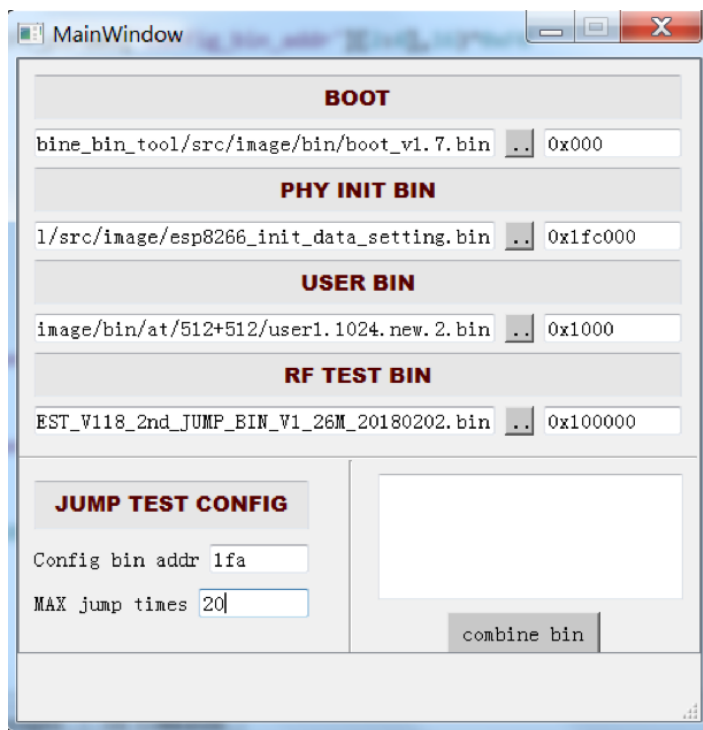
MainWindow

BOOT

bine_bin_tool/src/image/bin/boot_v1.7.bin .. 0x000

PHY INIT BIN

l/src/image/esp8266_init_data_setting.bin .. 0x1fc000

USER BIN

image/bin/at/512+512/user1.1024.new.2.bin .. 0x1000

RF TEST BIN

EST_V118_2nd_JUMP_BIN_V1_26M_20180202.bin .. 0x100000

JUMP TEST CONFIG

Config bin addr 1fa

MAX jump times 20

combine bin